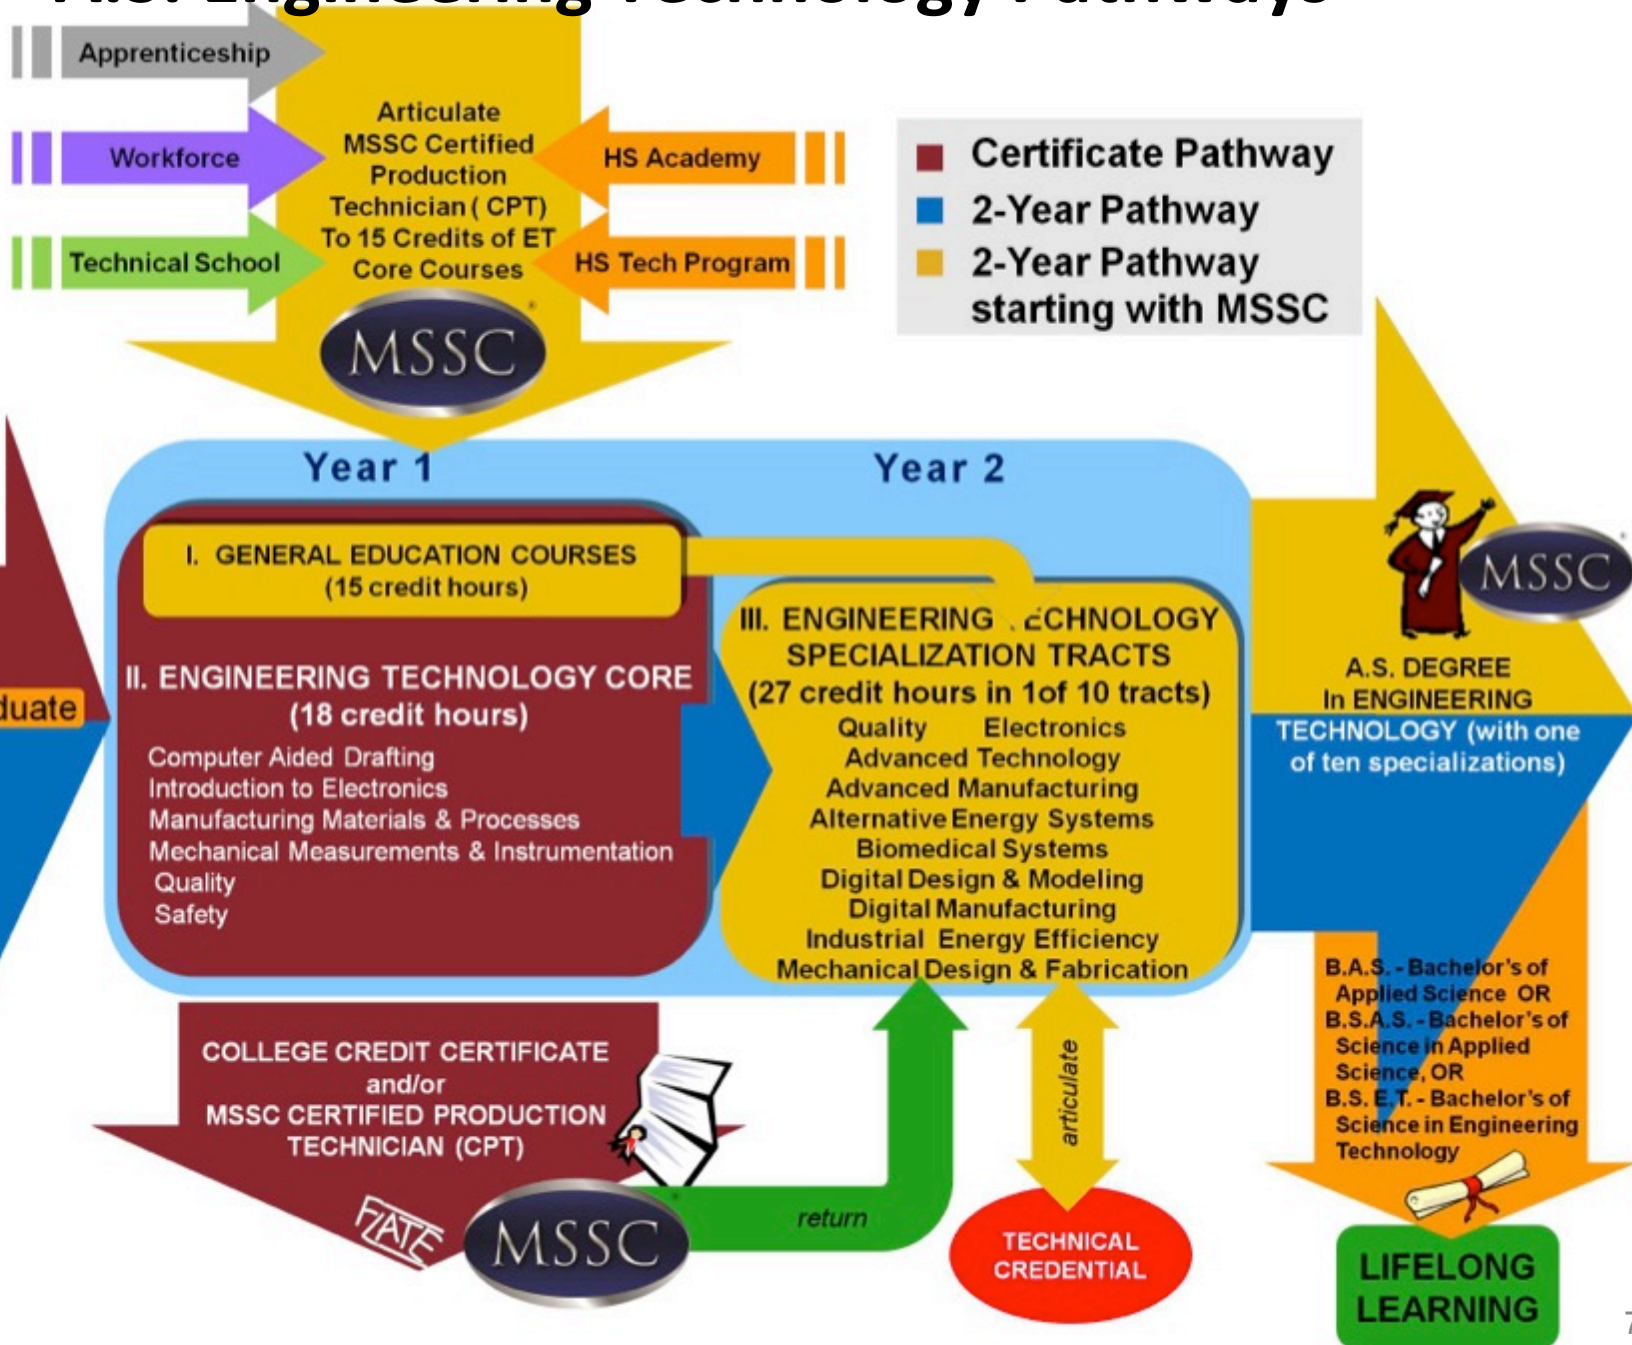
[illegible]

Apprenticeship

Workforce

Technical School

Articulate MSSC Certified Production Technician ( CPT) To 15 Credits of ET Core Courses

HS Academy

HS Tech Program

MSSC

Certificate Pathway
2-Year Pathway
2-Year Pathway starting with MSSC

Year 1

Year 2

duate

I. GENERAL EDUCATION COURSES (15 credit hours)

II. ENGINEERING TECHNOLOGY CORE (18 credit hours)
Computer Aided Drafting
Introduction to Electronics
Manufacturing Materials & Processes
Mechanical Measurements & Instrumentation
Quality
Safety

III. ENGINEERING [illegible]ECHNOLOGY SPECIALIZATION TRACTS (27 credit hours in 1of 10 tracts)
Quality Electronics
Advanced Technology
Advanced Manufacturing
Alternative Energy Systems
Biomedical Systems
Digital Design & Modeling
Digital Manufacturing
Industrial Energy Efficiency
Mechanical Design & Fabrication

MSSC

A.S. DEGREE In ENGINEERING TECHNOLOGY (with one of ten specializations)

B.A.S. - Bachelor's of Applied Science OR
B.S.A.S. - Bachelor's of Science in Applied Science, OR
B.S.E.T. - Bachelor's of Science in Engineering Technology

COLLEGE CREDIT CERTIFICATE and/or MSSC CERTIFIED PRODUCTION TECHNICIAN (CPT)

FATE

MSSC

return

articulate

TECHNICAL CREDENTIAL

LIFELONG LEARNING

7